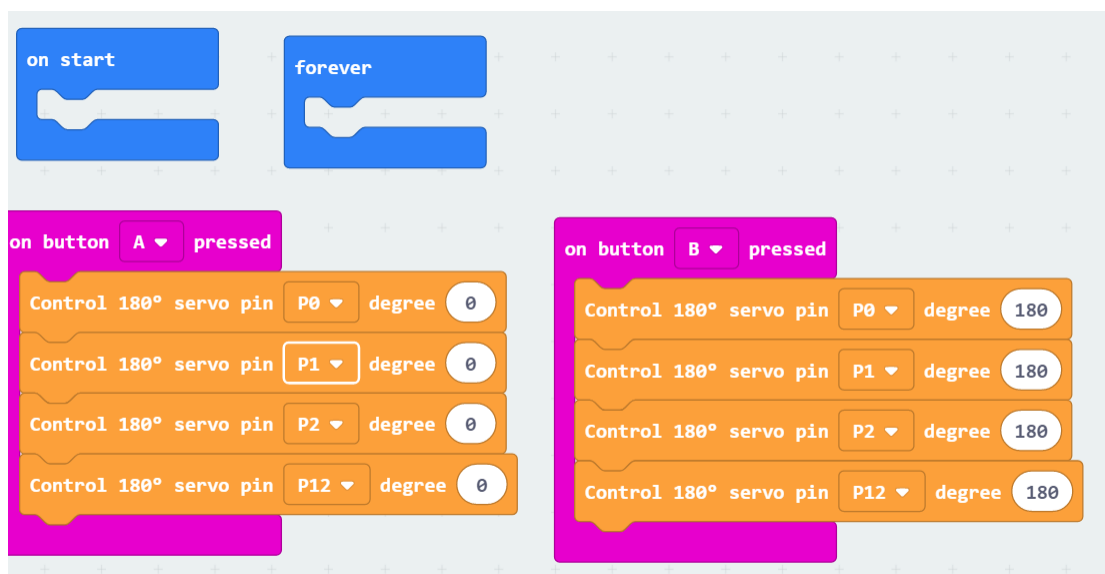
on start

forever

on button A pressed
Control 180° servo pin P0 degree 0
Control 180° servo pin P1 degree 0
Control 180° servo pin P2 degree 0
Control 180° servo pin P12 degree 0

on button B pressed
Control 180° servo pin P0 degree 180
Control 180° servo pin P1 degree 180
Control 180° servo pin P2 degree 180
Control 180° servo pin P12 degree 180